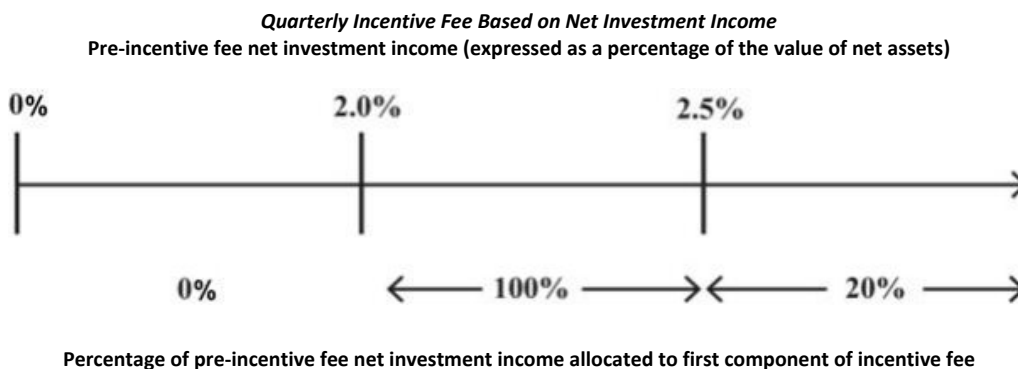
*Quarterly Incentive Fee Based on Net Investment Income*
**Pre-incentive fee net investment income (expressed as a percentage of the value of net assets)**

0%
2.0%
2.5%

0%
100%
20%

**Percentage of pre-incentive fee net investment income allocated to first component of incentive fee**